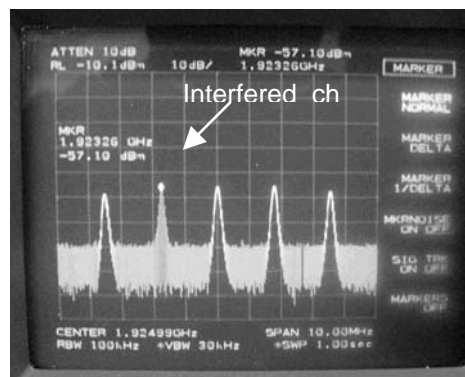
ATTEN 10dB
RL -10.1dBm 10dB/
MKR -57.10dBm
1.92326GHz

Interfered ch

MKR
1.92326 GHz
-57.10 dBm

CENTER 1.92499GHz
RBW 100kHz +VBW 30kHz
SPAN 10.00MHz
+SWP 1.00sec

MARKER
MARKER NORMAL
MARKER DELTA
MARKER 1/DELTA
MKRNOISE ON OFF
SIG TRK ON OFF
MARKERS OFF